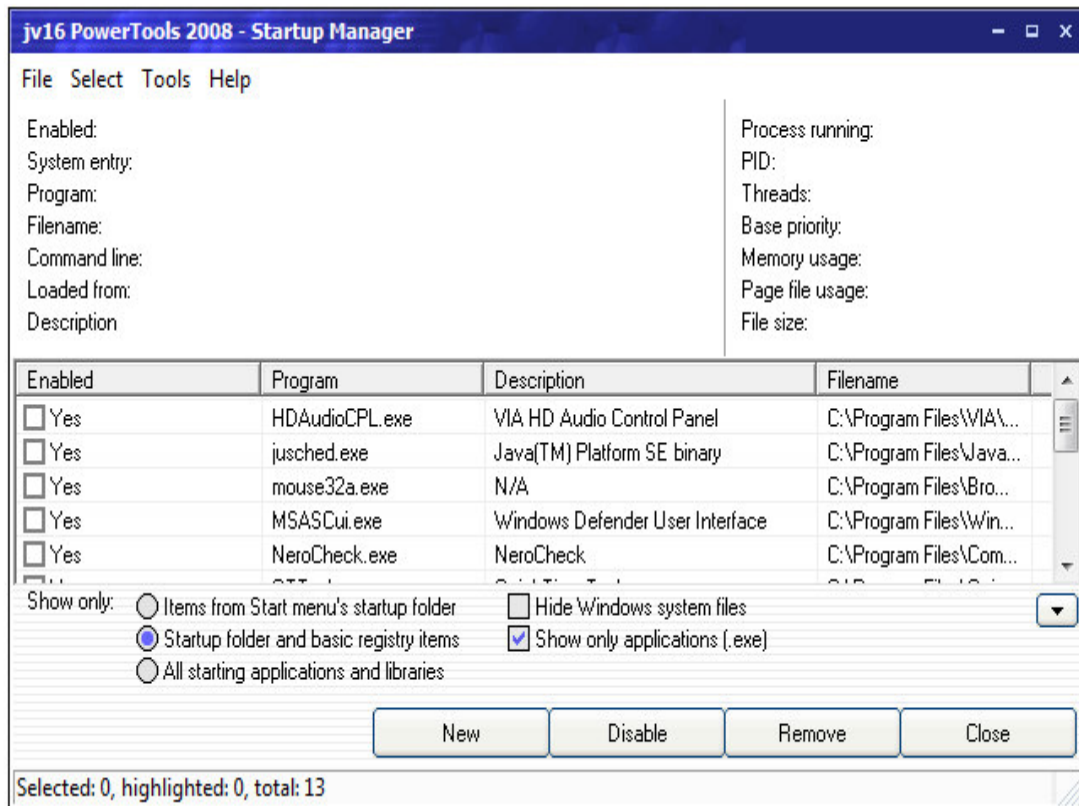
jv16 PowerTools 2008 - Startup Manager

File Select Tools Help

Enabled:
System entry:
Program:
Filename:
Command line:
Loaded from:
Description

Process running:
PID:
Threads:
Base priority:
Memory usage:
Page file usage:
File size:

| Enabled | Program | Description | Filename |
|---|---|---|---|
| Yes | HDAudioCPL.exe | VIA HD Audio Control Panel | C:\Program Files\VIA\... |
| Yes | jusched.exe | Java(TM) Platform SE binary | C:\Program Files\Java... |
| Yes | mouse32a.exe | N/A | C:\Program Files\Bro... |
| Yes | MSASCui.exe | Windows Defender User Interface | C:\Program Files\Win... |
| Yes | NeroCheck.exe | NeroCheck | C:\Program Files\Com... |
| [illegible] | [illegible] | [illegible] | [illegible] |

Show only:
Items from Start menu's startup folder
Startup folder and basic registry items
All starting applications and libraries
Hide Windows system files
Show only applications (.exe)

New
Disable
Remove
Close

Selected: 0, highlighted: 0, total: 13